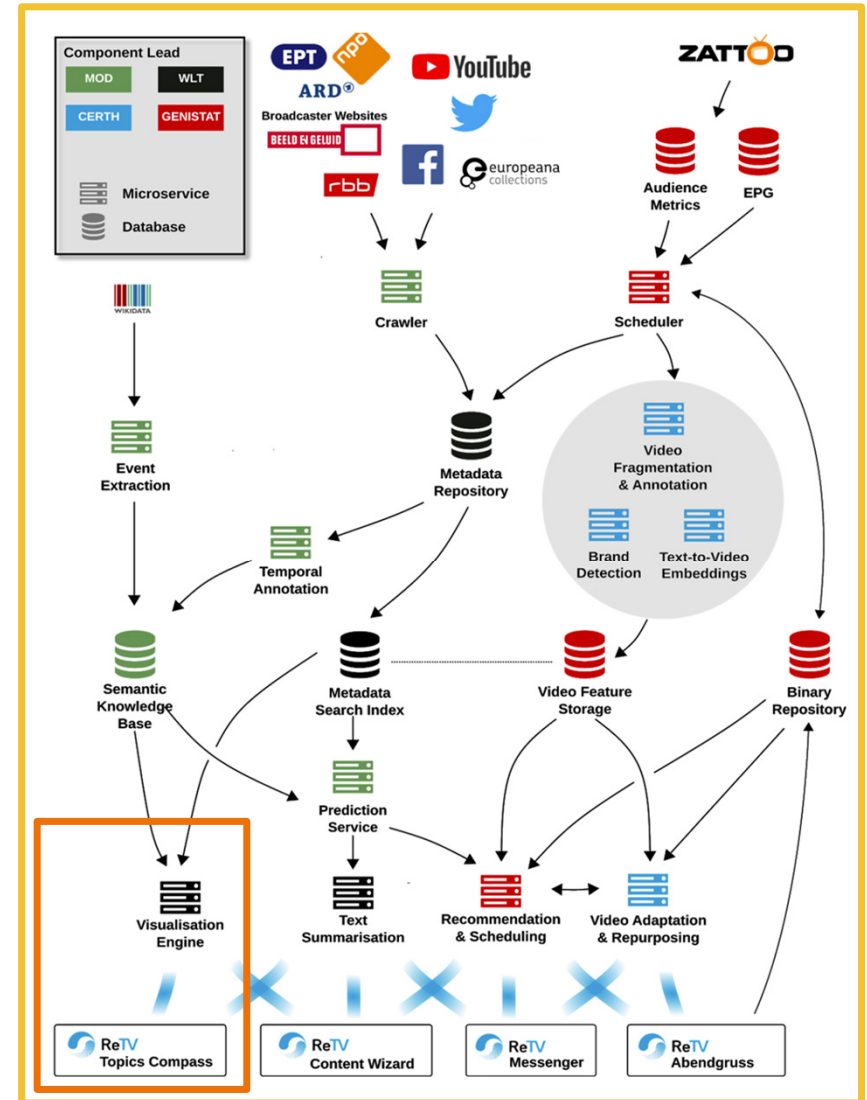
Component Lead
MOD
WLT
CERTH
GENISTAT
Microservice
Database

EPT
npo
ARD
YouTube
Broadcaster Websites
BEELD EN GELUID
rbb
europeana collections
ZATTOO

Audience Metrics
EPG
WIKIDATA
Crawler
Scheduler
Event Extraction
Metadata Repository
Video Fragmentation & Annotation
Brand Detection
Text-to-Video Embeddings
Temporal Annotation
Semantic Knowledge Base
Metadata Search Index
Video Feature Storage
Binary Repository
Prediction Service
Visualisation Engine
Text Summarisation
Recommendation & Scheduling
Video Adaptation & Repurposing

ReTV Topics Compass
ReTV Content Wizard
ReTV Messenger
ReTV Abendgruss